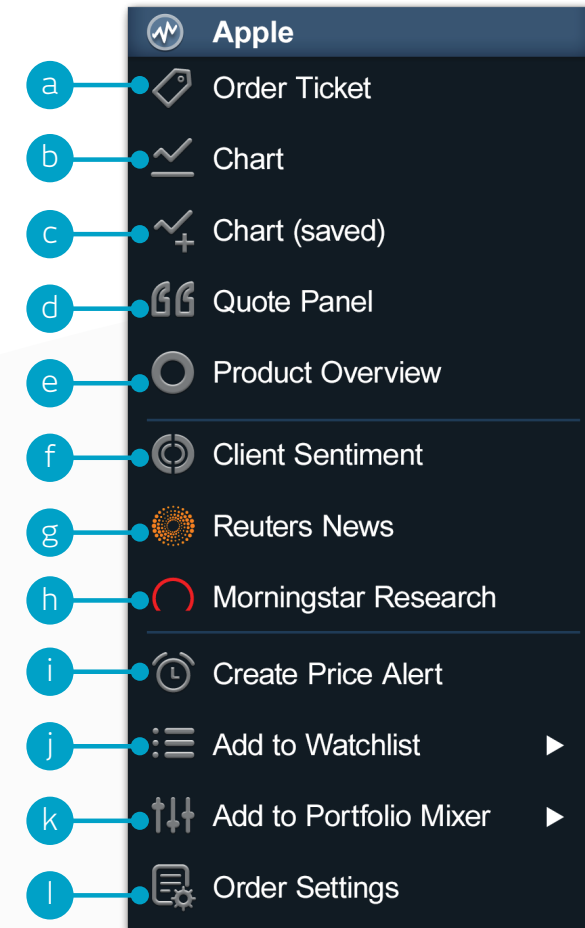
Apple

a Order Ticket
b Chart
c Chart (saved)
d Quote Panel
e Product Overview
f Client Sentiment
g Reuters News
h Morningstar Research
i Create Price Alert
j Add to Watchlist ▶
k Add to Portfolio Mixer ▶
l Order Settings